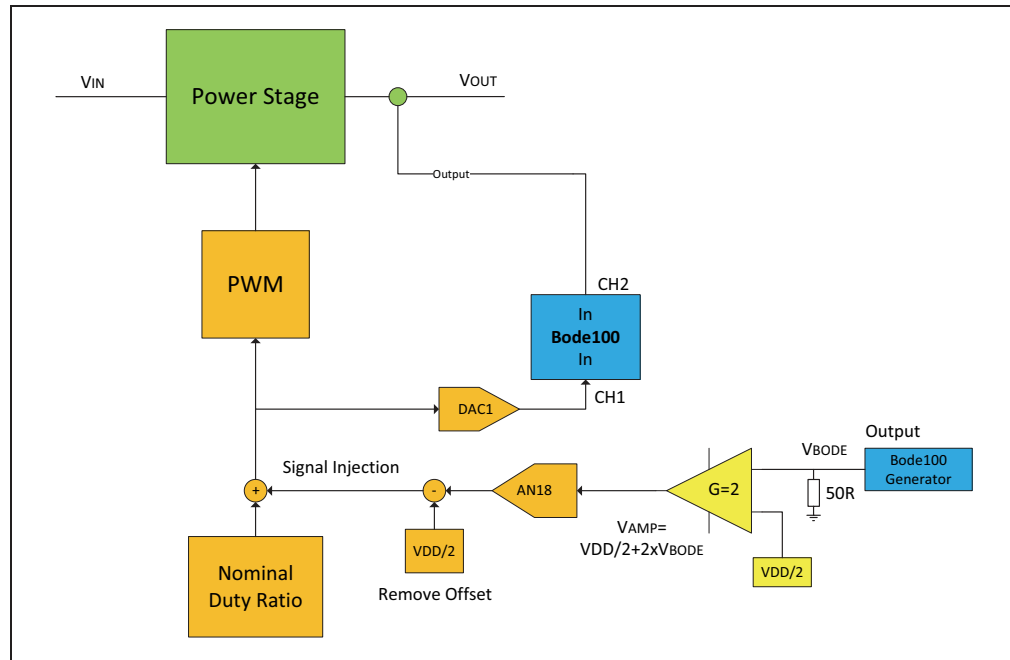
VIN

Power Stage

VOUT

Output

CH2

In

**Bode100**

In

PWM

DAC1

CH1

Output

VBODE

Bode100 Generator

Signal Injection

+

-

AN18

G=2

50R

VDD/2

VAMP= VDD/2+2xVBODE

VDD/2

Nominal Duty Ratio

Remove Offset